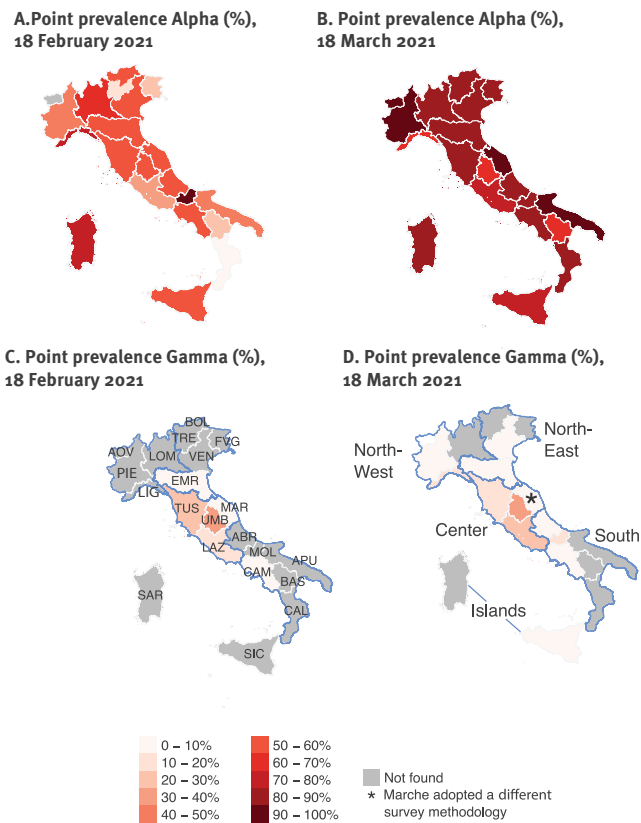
A. Point prevalence Alpha (%), 18 February 2021

B. Point prevalence Alpha (%), 18 March 2021

C. Point prevalence Gamma (%), 18 February 2021

BOL
TRE
FVG
AOV
LOM
VEN
PIE
EMR
LIG
TUS
MAR
UMB
ABR
LAZ
MOL
APU
CAM
BAS
SAR
CAL
SIC

D. Point prevalence Gamma (%), 18 March 2021

North-West
North-East
Center
South
Islands
*

0 – 10%
10 – 20%
20 – 30%
30 – 40%
40 – 50%
50 – 60%
60 – 70%
70 – 80%
80 – 90%
90 – 100%

Not found
* Marche adopted a different survey methodology